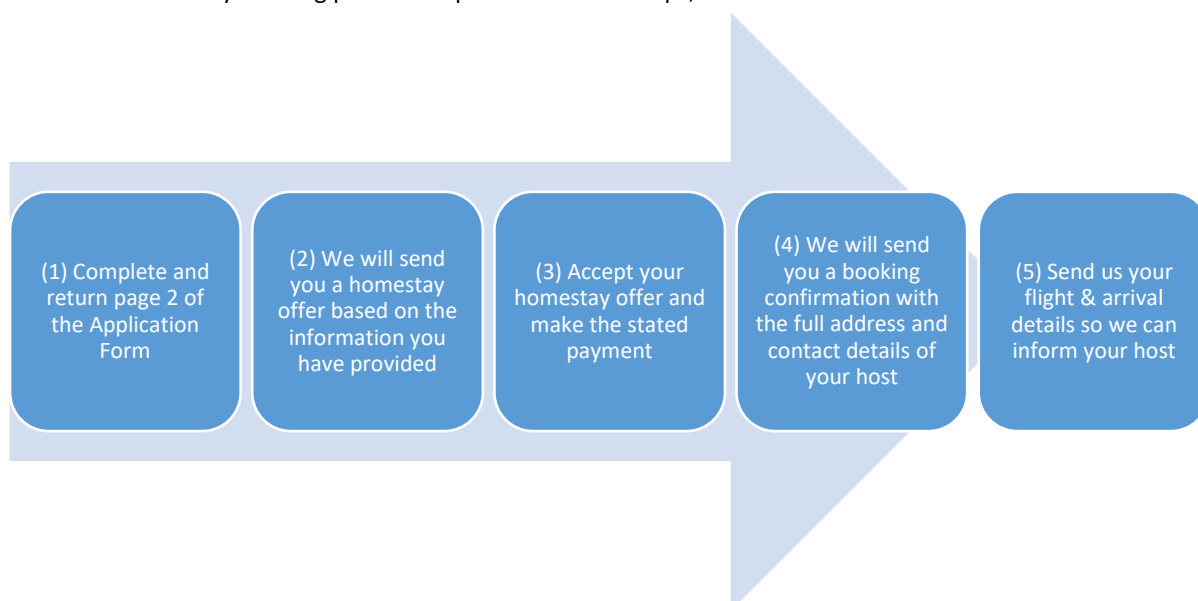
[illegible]

(1) Complete and return page 2 of the Application Form

(2) We will send you a homestay offer based on the information you have provided

(3) Accept your homestay offer and make the stated payment

(4) We will send you a booking confirmation with the full address and contact details of your host

(5) Send us your flight & arrival details so we can inform your host